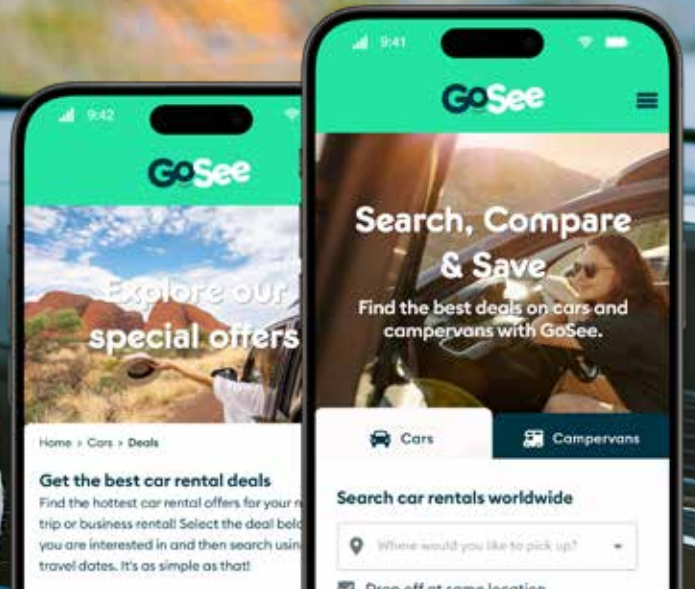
9:42

GoSee

Explore our special offers

Home > Cars > Deals

Get the best car rental deals

Find the hottest car rental offers for your n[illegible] trip or business rental! Select the deal belo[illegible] you are interested in and then search usin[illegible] travel dates. It's as simple as that!

9:41

GoSee

Search, Compare & Save

Find the best deals on cars and campervans with GoSee.

Cars

Campervans

Search car rentals worldwide

Where would you like to pick up?

Drop off at same location